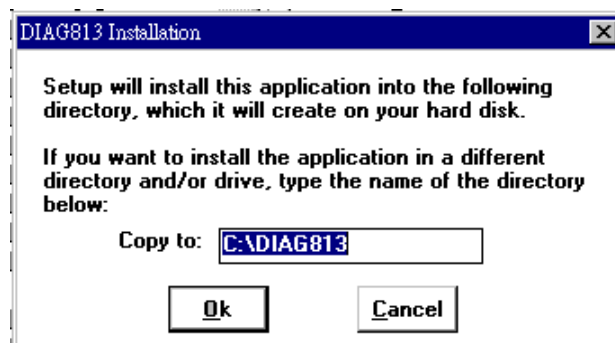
DIAG813 Installation

Setup will install this application into the following directory, which it will create on your hard disk.

If you want to install the application in a different directory and/or drive, type the name of the directory below:

Copy to: C:\DIAG813

Ok

Cancel